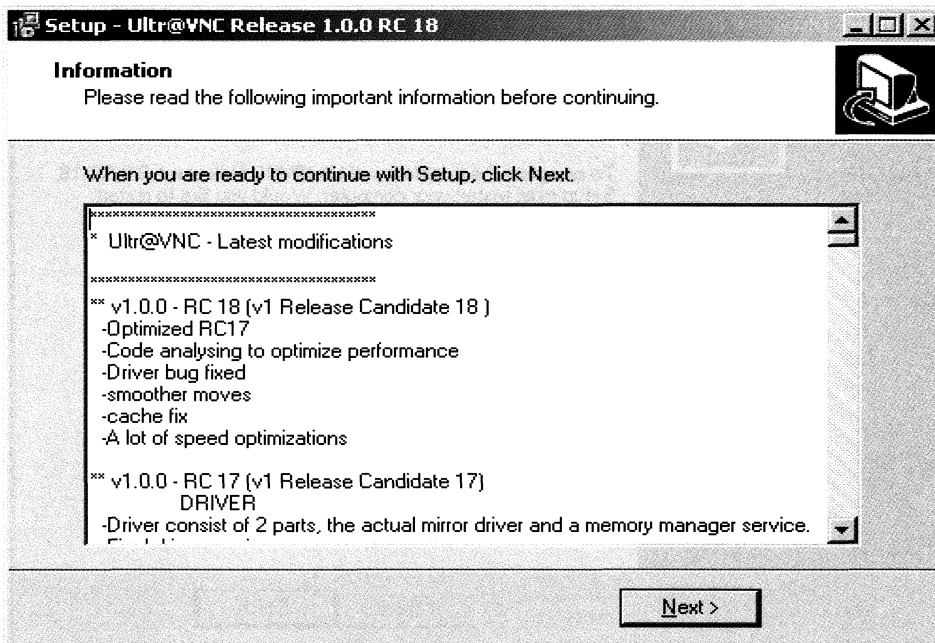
Setup - Ultr@VNC Release 1.0.0 RC 18

Information
Please read the following important information before continuing.

When you are ready to continue with Setup, click Next.

****************************************
* Ultr@VNC - Latest modifications
****************************************

** v1.0.0 - RC 18 (v1 Release Candidate 18 )
-Optimized RC17
-Code analysing to optimize performance
-Driver bug fixed
-smoother moves
-cache fix
-A lot of speed optimizations

** v1.0.0 - RC 17 (v1 Release Candidate 17)
DRIVER
-Driver consist of 2 parts, the actual mirror driver and a memory manager service.
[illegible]

Next >